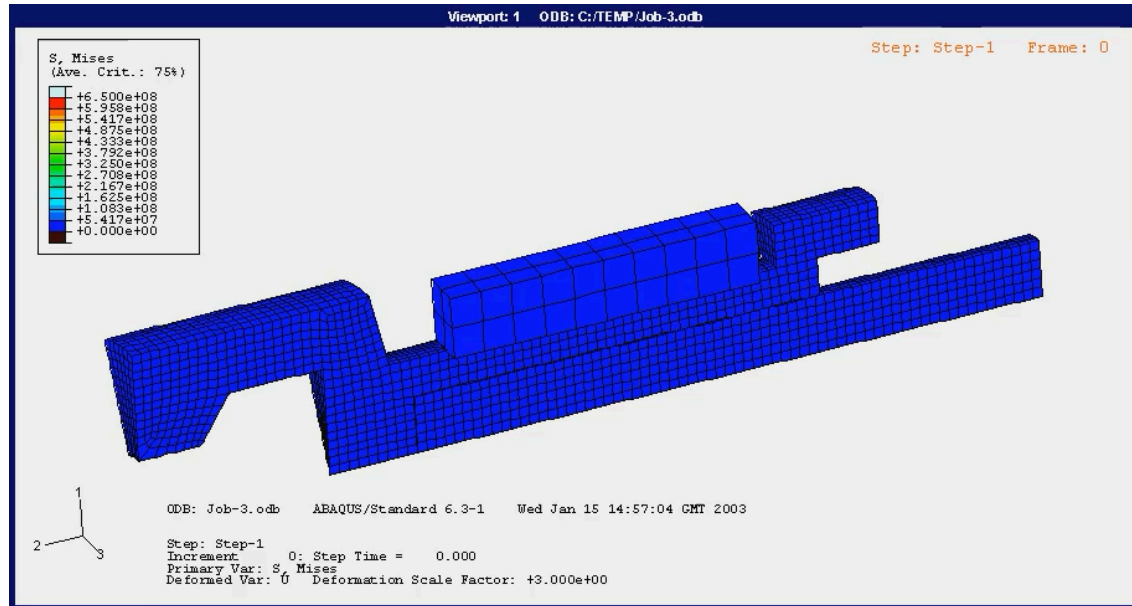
Viewport: 1 ODB: C:/TEMP/Job-3.odb

S, Mises
(Ave. Crit.: 75%)
+6.500e+08
+5.958e+08
+5.417e+08
+4.875e+08
+4.333e+08
+3.792e+08
+3.250e+08
+2.708e+08
+2.167e+08
+1.625e+08
+1.083e+08
+5.417e+07
+0.000e+00

Step: Step-1 Frame: 0

1
2
3

ODB: Job-3.odb ABAQUS/Standard 6.3-1 Wed Jan 15 14:57:04 GMT 2003

Step: Step-1
Increment 0: Step Time = 0.000
Primary Var: S, Mises
Deformed Var: U Deformation Scale Factor: +3.000e+00